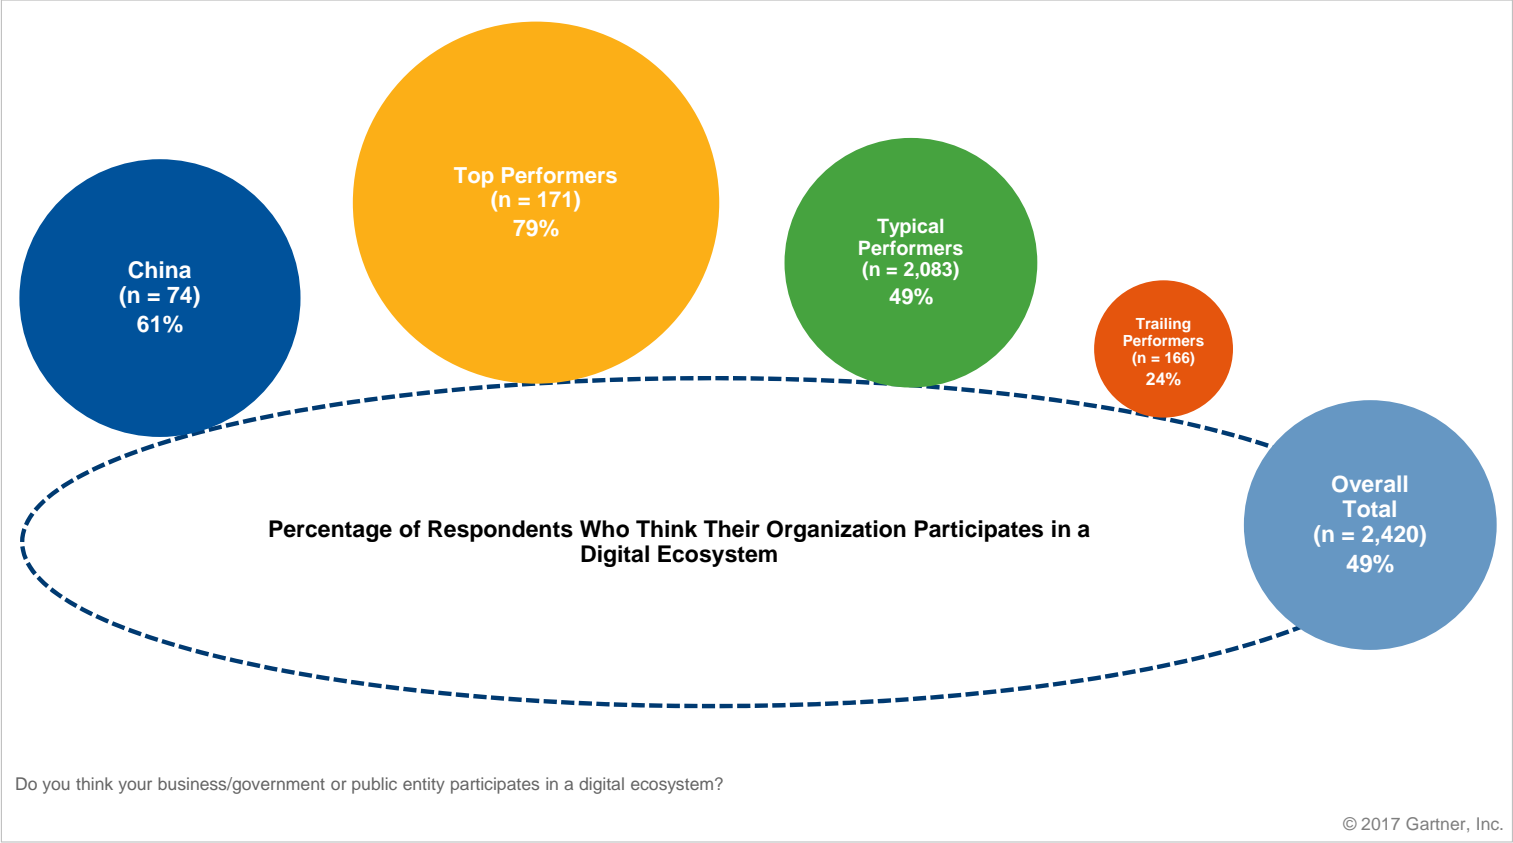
China
(n = 74)
61%

Top Performers
(n = 171)
79%

Typical Performers
(n = 2,083)
49%

Trailing Performers
(n = 166)
24%

Overall Total
(n = 2,420)
49%

Percentage of Respondents Who Think Their Organization Participates in a Digital Ecosystem

Do you think your business/government or public entity participates in a digital ecosystem?

© 2017 Gartner, Inc.